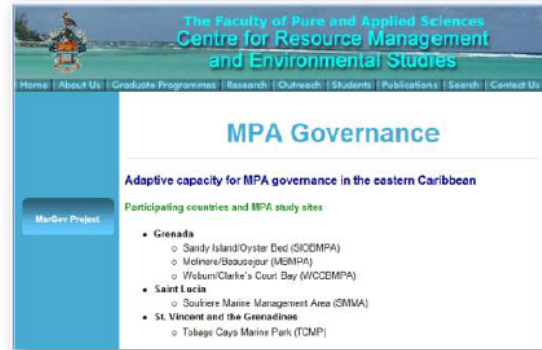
The Faculty of Pure and Applied Sciences
Centre for Resource Management and Environmental Studies

Home | About Us | Graduate Programmes | Research | Outreach | Students | Publications | Search | Contact Us

MarGov Project

MPA Governance

Adaptive capacity for MPA governance in the eastern Caribbean

Participating countries and MPA study sites

- Grenada
  - Sandy Island/Oyster Bed (SIOBMPA)
  - Molinere/Beausejour (MBMPA)
  - Woburn/Clarke's Court Bay (WCCBMPA)
- Saint Lucia
  - Soufriere Marine Management Area (SMMA)
- St. Vincent and the Grenadines
  - Tobago Cays Marine Park (TCMP)